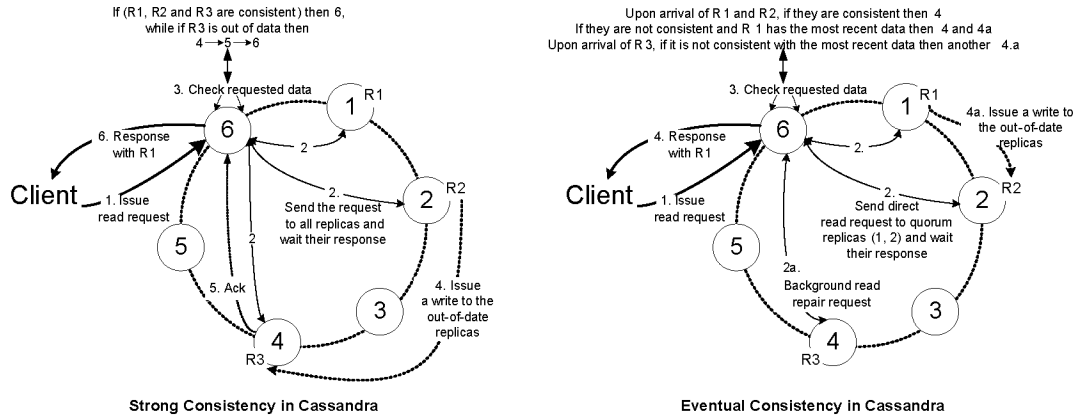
If (R1, R2 and R3 are consistent) then 6, while if R3 is out of data then
4 → 5 → 6

3. Check requested data
1
R1
6
6. Response with R1
2
Client
1. Issue read request
2.
Send the request to all replicas and wait their response
2
R2
5
2
5. Ack
4. Issue a write to the out-of-date replicas
3
4
R3

Strong Consistency in Cassandra

Upon arrival of R 1 and R2, if they are consistent then 4
If they are not consistent and R 1 has the most recent data then 4 and 4a
Upon arrival of R 3, if it is not consistent with the most recent data then another 4.a

3. Check requested data
1
R1
4a. Issue a write to the out-of-date replicas
6
4. Response with R1
2.
Client
1. Issue read request
2.
Send direct read request to quorum replicas (1, 2) and wait their response
2
R2
5
2a.
Background read repair request
3
4
R3

Eventual Consistency in Cassandra